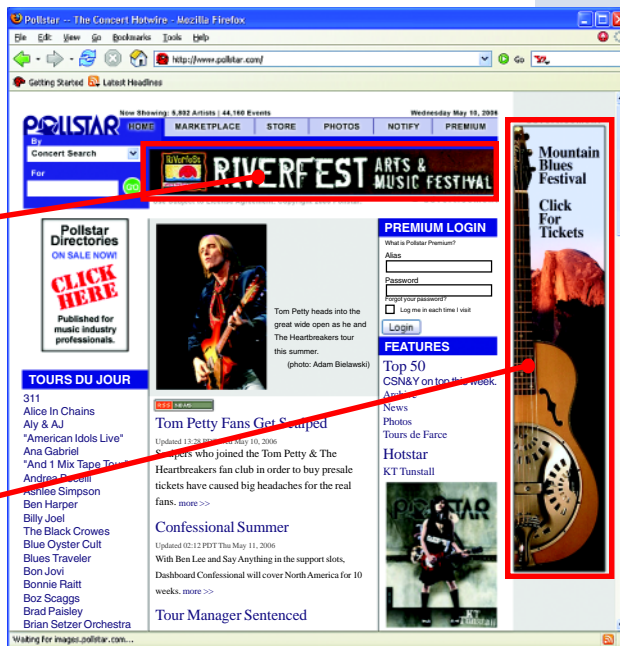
Pollstar -- The Concert Hotwire - Mozilla Firefox

File Edit View Go Bookmarks Tools Help

http://www.pollstar.com/

Go

Getting Started Latest Headlines

Now Showing: 5,892 Artists | 44,160 Events

Wednesday May 10, 2006

POLLSTAR

HOME MARKETPLACE STORE PHOTOS NOTIFY PREMIUM

By

Concert Search

For

go

RIVERFEST ARTS & MUSIC FESTIVAL

Mountain Blues Festival

Click For Tickets

Pollstar Directories

ON SALE NOW!

CLICK HERE

Published for music industry professionals.

TOURS DU JOUR

311
Alice In Chains
Aly & AJ
"American Idols Live"
Ana Gabriel
"And 1 Mix Tape Tour"
Andrea Bocelli
Ashlee Simpson
Ben Harper
Billy Joel
The Black Crowes
Blue Oyster Cult
Blues Traveler
Bon Jovi
Bonnie Raitt
Boz Scaggs
Brad Paisley
Brian Setzer Orchestra

Tom Petty heads into the great wide open as he and The Heartbreakers tour this summer.

(photo: Adam Bielawski)

RSS NEWS

Tom Petty Fans Get Scalped

Updated 13:28 PDT Wed May 10, 2006

Scalpers who joined the Tom Petty & The Heartbreakers fan club in order to buy presale tickets have caused big headaches for the real fans. more >>

Confessional Summer

Updated 02:12 PDT Thu May 11, 2006

With Ben Lee and Say Anything in the support slots, Dashboard Confessional will cover North America for 10 weeks. more >>

Tour Manager Sentenced

PREMIUM LOGIN

What is Pollstar Premium?

Alias

Password

Forgot your password?

Log me in each time I visit

Login

FEATURES

Top 50

CSN&Y on top this week.

Archive

News

Photos

Tours de Farce

Hotstar

KT Tunstall

POLLSTAR

KT Tunstall

Waiting for images.pollstar.com...